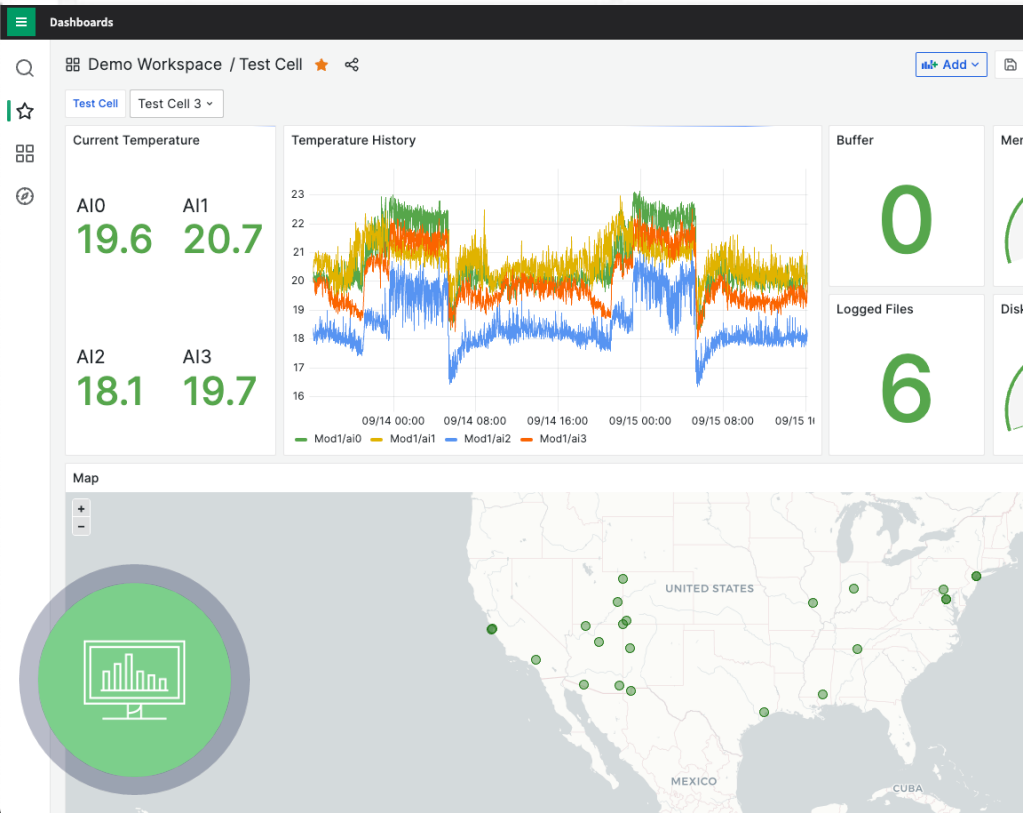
Dashboards

Demo Workspace / Test Cell

Add

Test Cell

Test Cell 3

Current Temperature

AI0
19.6

AI1
20.7

AI2
18.1

AI3
19.7

Temperature History

23
22
21
20
19
18
17
16

09/14 00:00
09/14 08:00
09/14 16:00
09/15 00:00
09/15 08:00
09/15 1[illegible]

Mod1/ai0
Mod1/ai1
Mod1/ai2
Mod1/ai3

Buffer

0

Me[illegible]

Logged Files

6

Disk

Map

+
−

UNITED STATES

MEXICO

CUBA